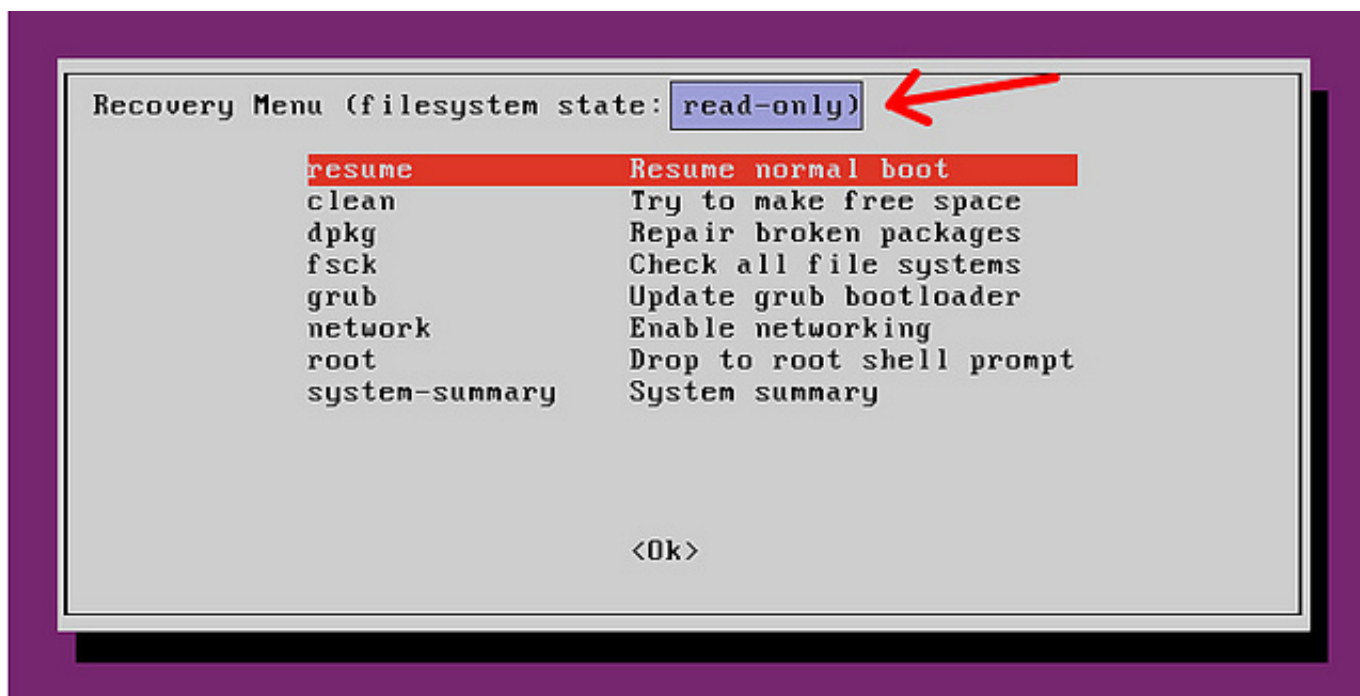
Recovery Menu (filesystem state: read-only)

| | |
|---|---|
| resume | Resume normal boot |
| clean | Try to make free space |
| dpkg | Repair broken packages |
| fsck | Check all file systems |
| grub | Update grub bootloader |
| network | Enable networking |
| root | Drop to root shell prompt |
| system-summary | System summary |

<Ok>